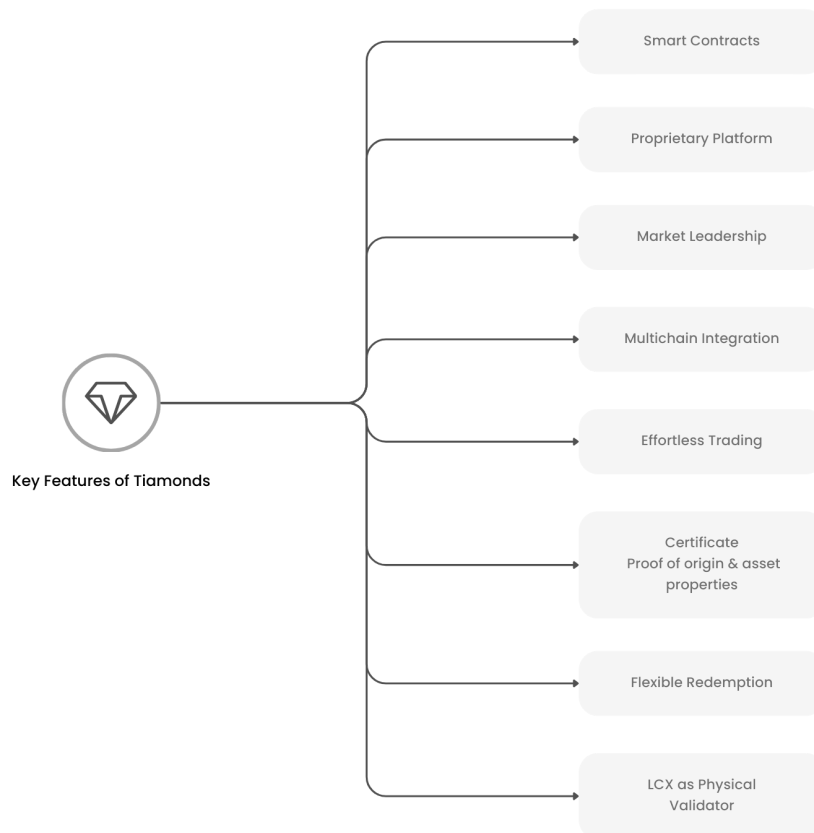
Key Features of Tiamonds

Smart Contracts

Proprietary Platform

Market Leadership

Multichain Integration

Effortless Trading

Certificate
Proof of origin & asset properties

Flexible Redemption

LCX as Physical Validator